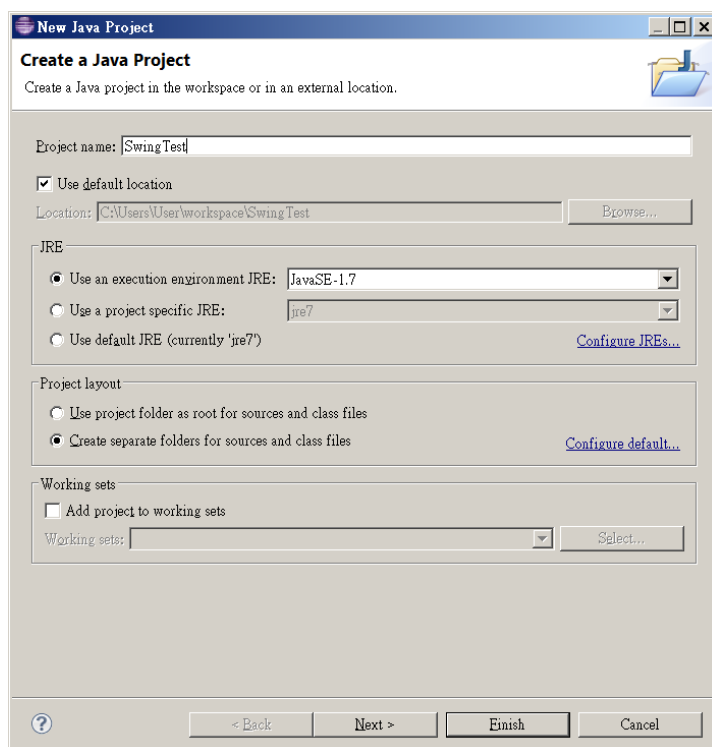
New Java Project

Create a Java Project

Create a Java project in the workspace or in an external location.

Project name: SwingTest

Use default location

Location: C:\Users\User\workspace\SwingTest

Browse...

JRE

Use an execution environment JRE: JavaSE-1.7

Use a project specific JRE: jre7

Use default JRE (currently 'jre7')

Configure JREs...

Project layout

Use project folder as root for sources and class files

Create separate folders for sources and class files

Configure default...

Working sets

Add project to working sets

Working sets:

Select...

?

< Back

Next >

Finish

Cancel